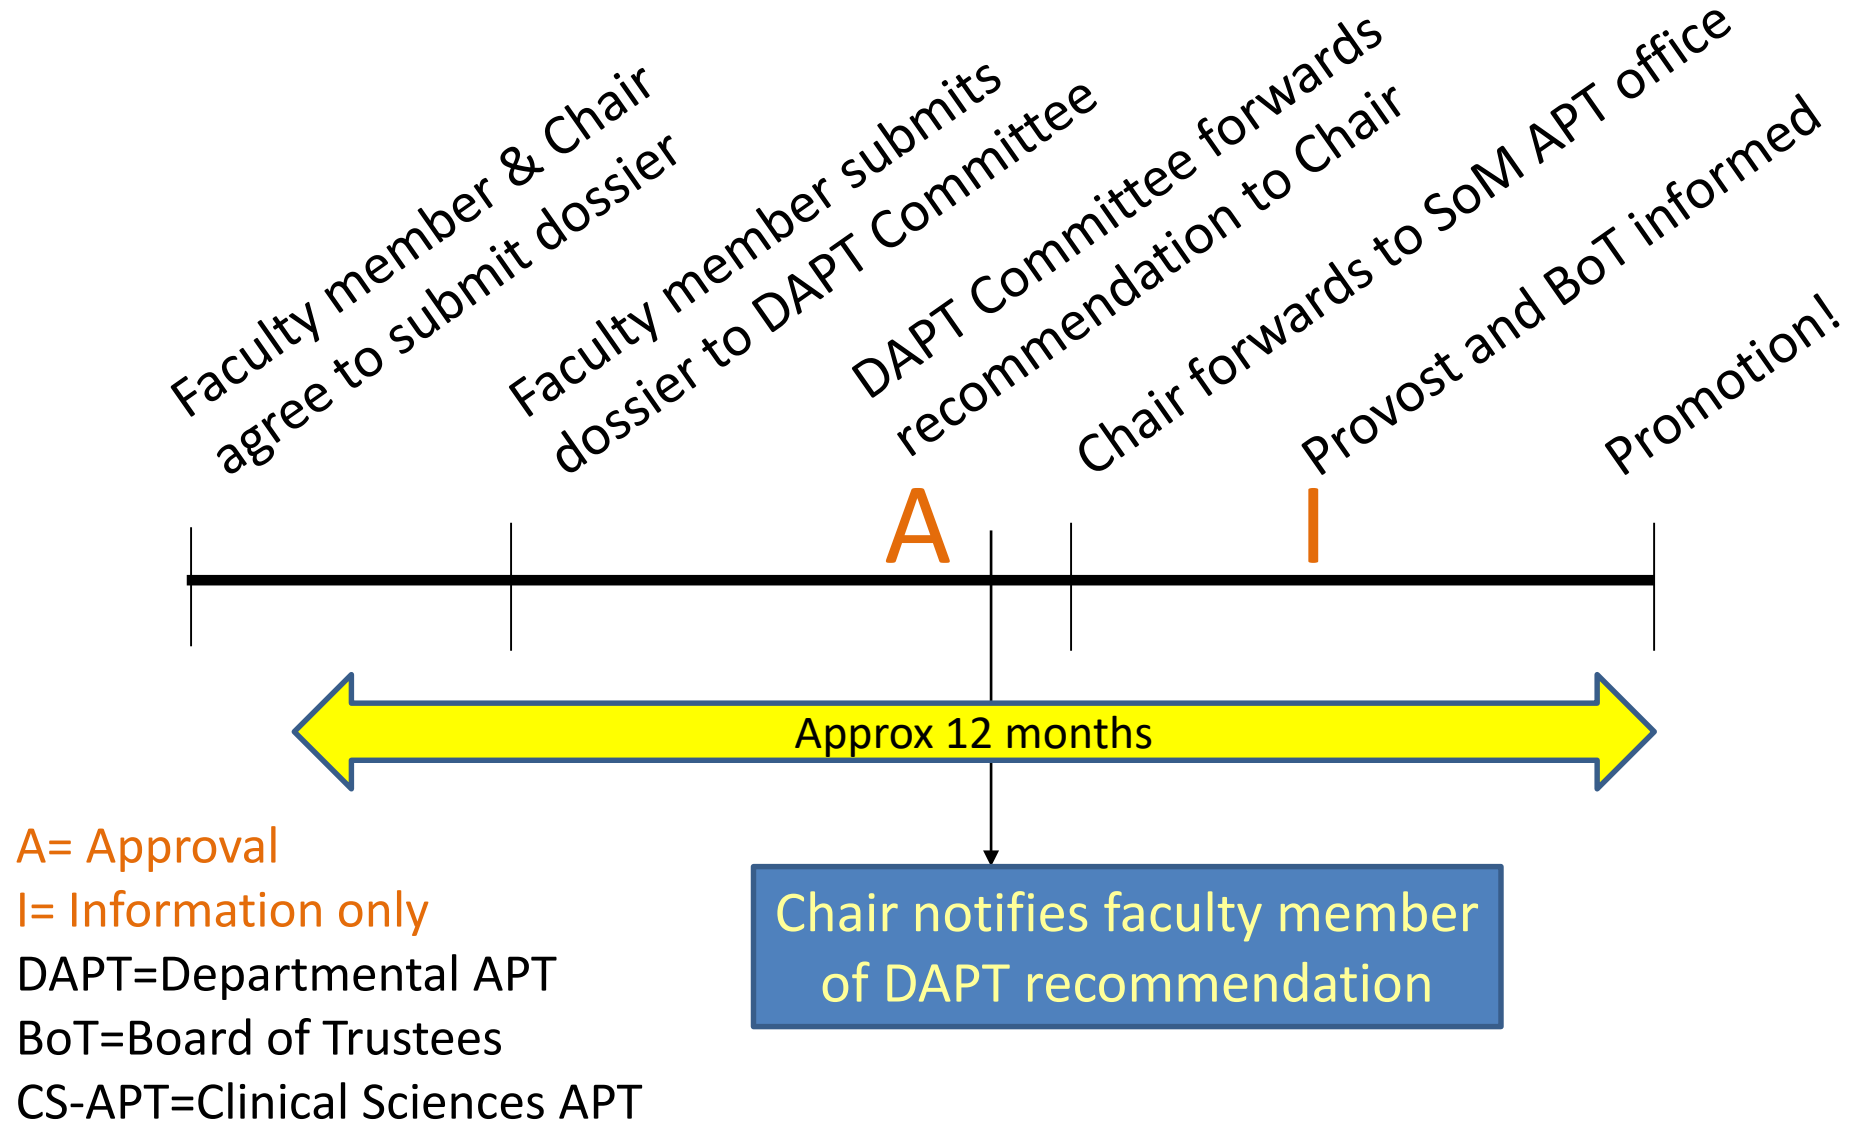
Faculty member & Chair agree to submit dossier

Faculty member submits dossier to DAPT Committee

DAPT Committee forwards recommendation to Chair

Chair forwards to SoM APT office

Provost and BoT informed

Promotion!

A

I

Approx 12 months

A= Approval
I= Information only
DAPT=Departmental APT
BoT=Board of Trustees
CS-APT=Clinical Sciences APT

Chair notifies faculty member of DAPT recommendation